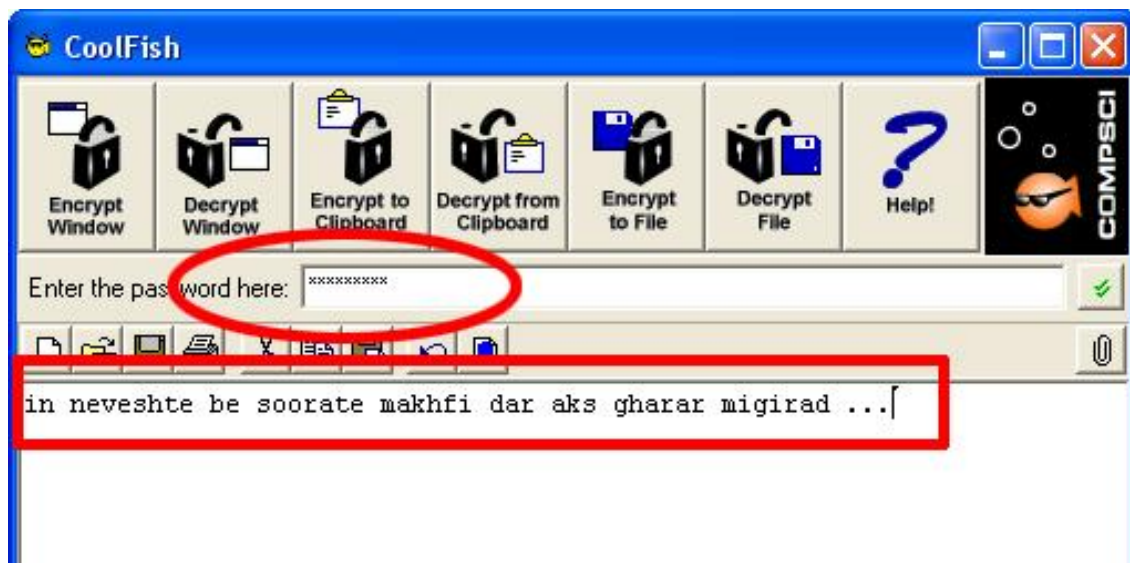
CoolFish

Encrypt Window
Decrypt Window
Encrypt to Clipboard
Decrypt from Clipboard
Encrypt to File
Decrypt File
Help!
COMPSCI

Enter the password here: *********

in neveshte be soorate makhfi dar aks gharar migirad ...